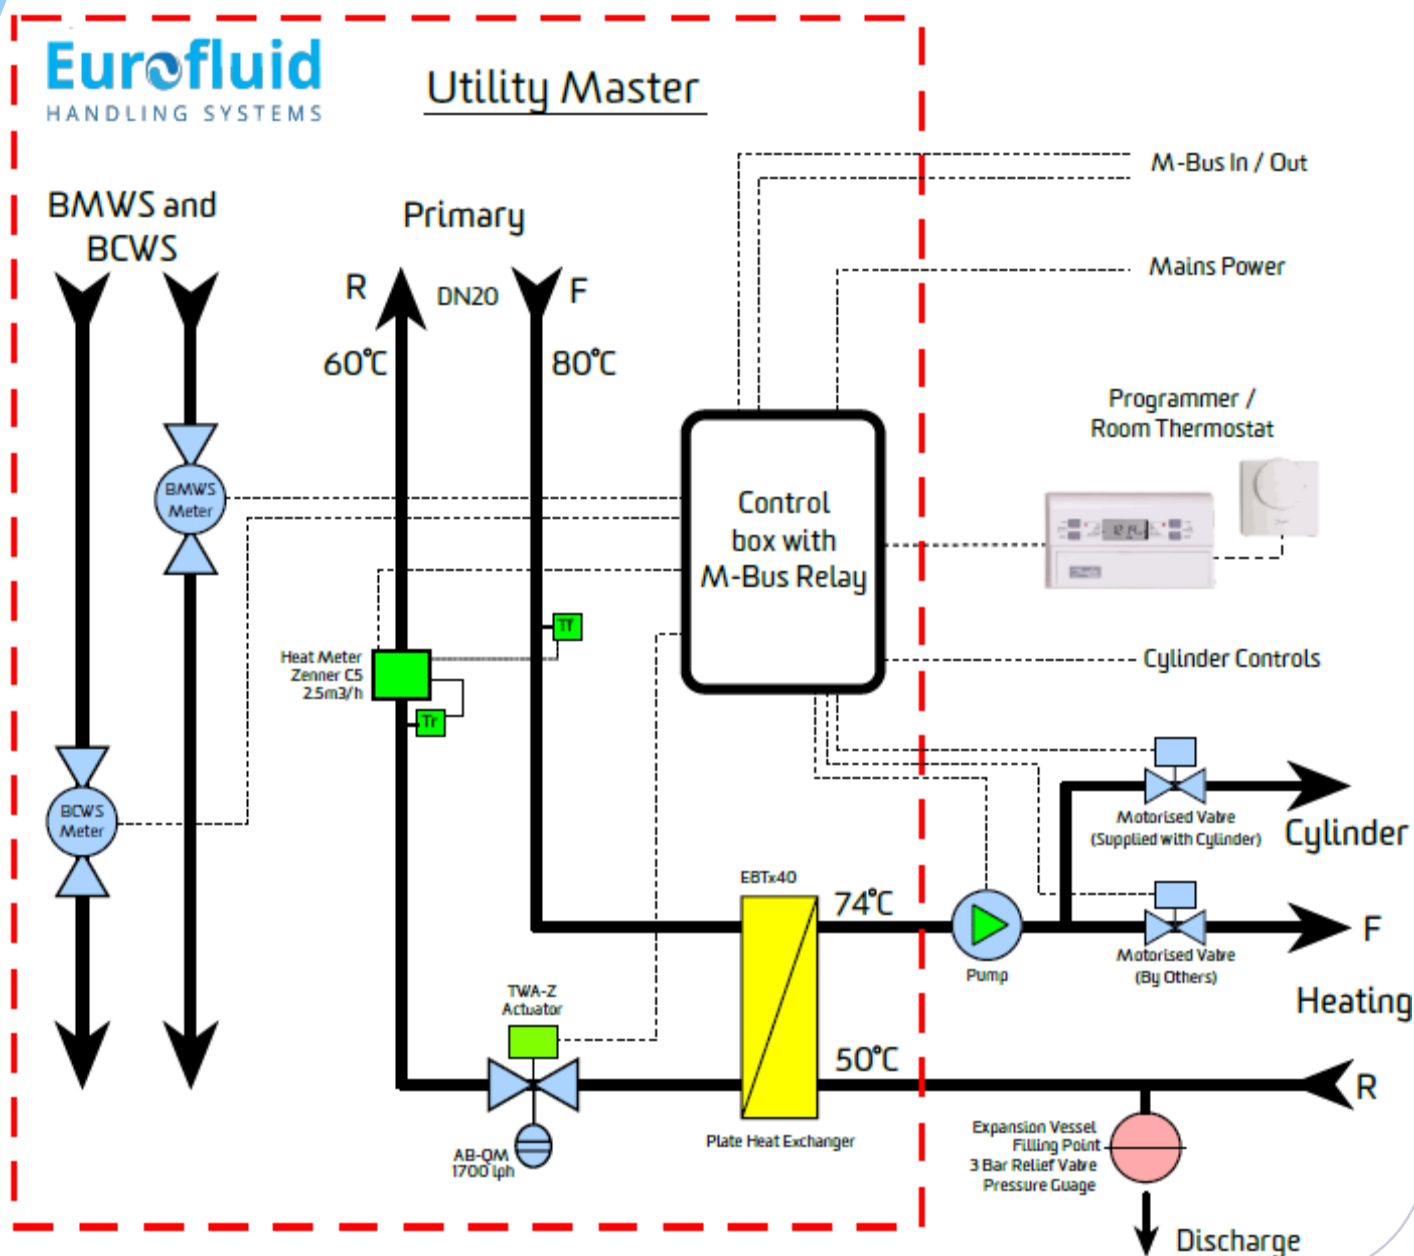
Eurofluid
HANDLING SYSTEMS

Utility Master

BMWS and BCWS

Primary

R

DN20

F

60°C

80°C

M-Bus In / Out

Mains Power

Programmer / Room Thermostat

BMWS Meter

Control box with M-Bus Relay

TT

Heat Meter Zenner C5 2.5m3/h

TT

Cylinder Controls

BCWS Meter

Motorised Valve (Supplied with Cylinder)

Cylinder

EBTx40

74°C

Pump

Motorised Valve (By Others)

F

Heating

TWA-Z Actuator

50°C

R

AB-QM 1700 lph

Plate Heat Exchanger

Expansion Vessel Filling Point 3 Bar Relief Valve Pressure Guage

Discharge